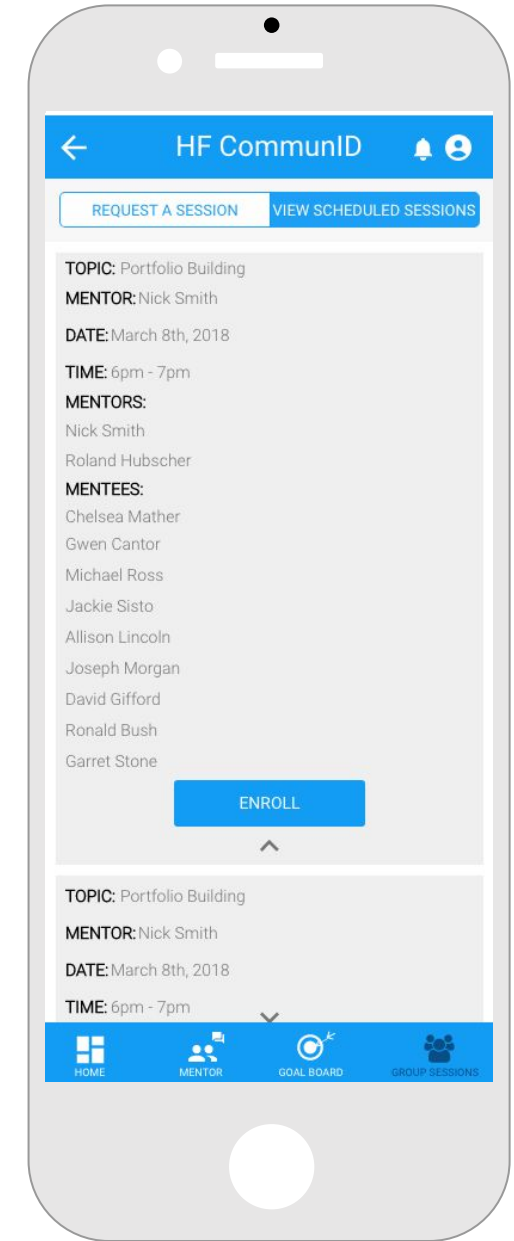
HF CommunID

REQUEST A SESSION
VIEW SCHEDULED SESSIONS

TOPIC: Portfolio Building
MENTOR: Nick Smith
DATE: March 8th, 2018
TIME: 6pm - 7pm
MENTORS:
Nick Smith
Roland Hubscher
MENTEES:
Chelsea Mather
Gwen Cantor
Michael Ross
Jackie Sisto
Allison Lincoln
Joseph Morgan
David Gifford
Ronald Bush
Garret Stone

ENROLL

TOPIC: Portfolio Building
MENTOR: Nick Smith
DATE: March 8th, 2018
TIME: 6pm - 7pm

HOME
MENTOR
GOAL BOARD
GROUP SESSIONS